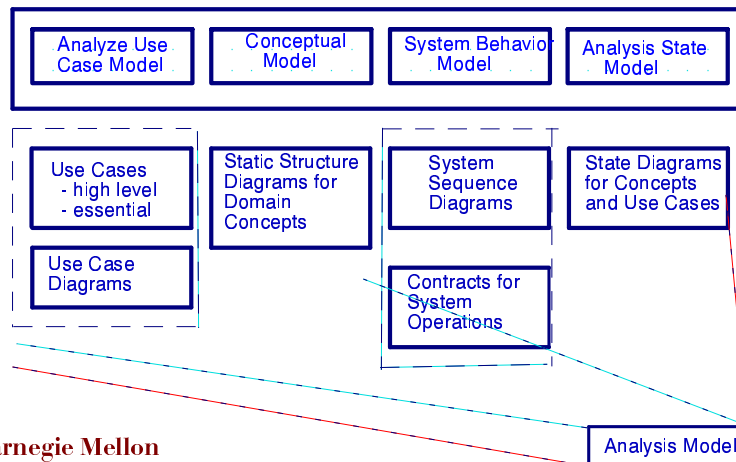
Analyze Use Case Model

Conceptual Model

System Behavior Model

Analysis State Model

Use Cases
- high level
- essential

Use Case Diagrams

Static Structure Diagrams for Domain Concepts

System Sequence Diagrams

Contracts for System Operations

State Diagrams for Concepts and Use Cases

rnegie Mellon

Analysis Model